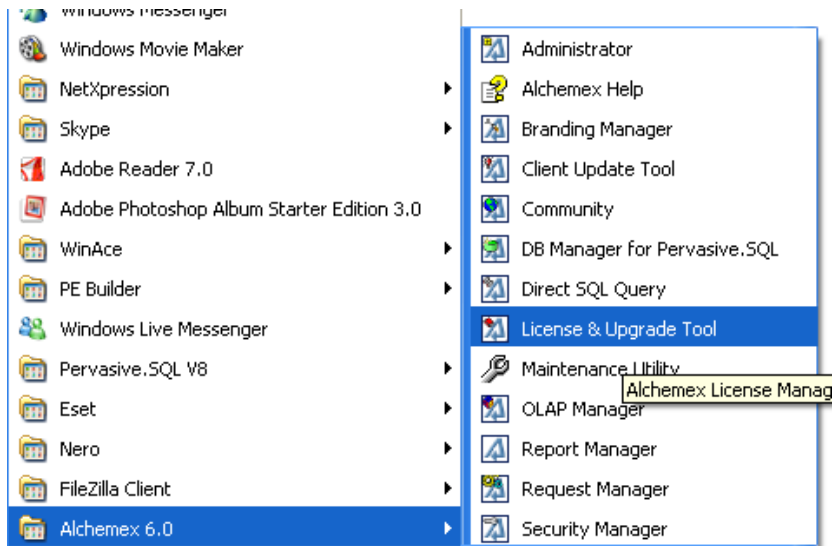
Windows Messenger
Windows Movie Maker
NetXpression
Skype
Adobe Reader 7.0
Adobe Photoshop Album Starter Edition 3.0
WinAce
PE Builder
Windows Live Messenger
Pervasive.SQL V8
Eset
Nero
FileZilla Client
Alchemex 6.0

Administrator
Alchemex Help
Branding Manager
Client Update Tool
Community
DB Manager for Pervasive.SQL
Direct SQL Query
License & Upgrade Tool
Maintenance Utility
Alchemex License Manag
OLAP Manager
Report Manager
Request Manager
Security Manager